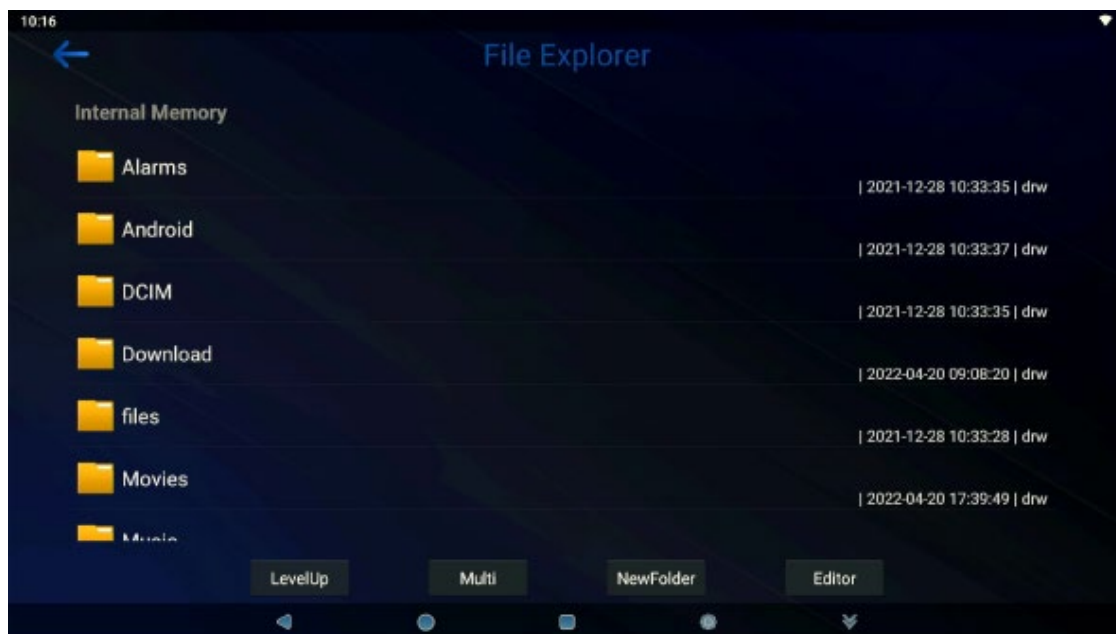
10:16

File Explorer

Internal Memory

Alarms | 2021-12-28 10:33:35 | drw

Android | 2021-12-28 10:33:37 | drw

DCIM | 2021-12-28 10:33:35 | drw

Download | 2022-04-20 09:08:20 | drw

files | 2021-12-28 10:33:28 | drw

Movies | 2022-04-20 17:39:49 | drw

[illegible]

LevelUp Multi NewFolder Editor